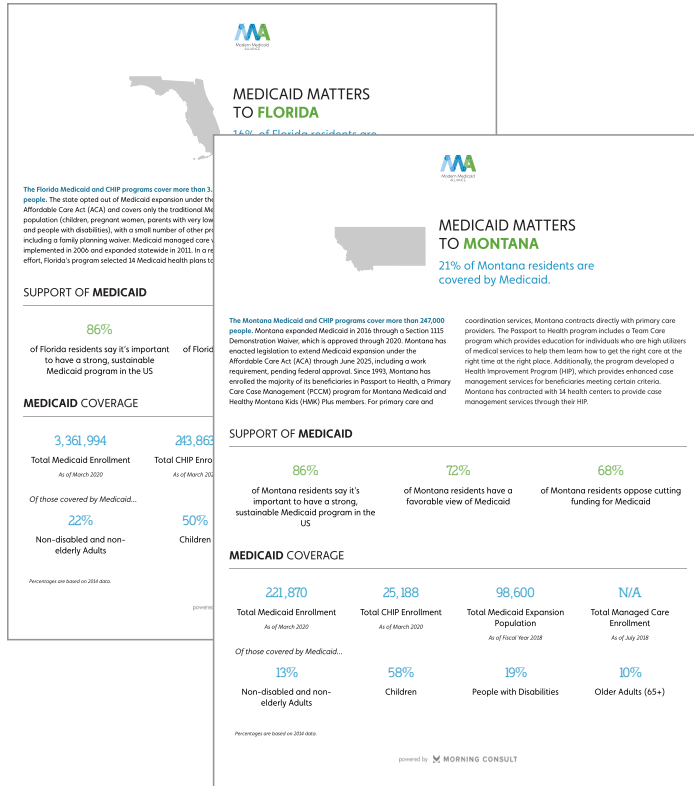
Modern Medicaid ALLIANCE

MEDICAID MATTERS TO FLORIDA

16% of Florida residents are

The Florida Medicaid and CHIP programs cover more than 3. people. The state opted out of Medicaid expansion under the Affordable Care Act (ACA) and covers only the traditional Me population (children, pregnant women, parents with very low and people with disabilities), with a small number of other pr including a family planning waiver. Medicaid managed care w implemented in 2006 and expanded statewide in 2011. In a re effort, Florida's program selected 14 Medicaid health plans to

SUPPORT OF MEDICAID

86%

of Florida residents say it's important to have a strong, sustainable Medicaid program in the US

of Flori

MEDICAID COVERAGE

3,361,994

Total Medicaid Enrollment

As of March 2020

243,863

Total CHIP Enro

As of March 20

Of those covered by Medicaid...

22%

Non-disabled and non-elderly Adults

50%

Children

Percentages are based on 2014 data.

powered

Modern Medicaid ALLIANCE

MEDICAID MATTERS TO MONTANA

21% of Montana residents are covered by Medicaid.

The Montana Medicaid and CHIP programs cover more than 247,000 people. Montana expanded Medicaid in 2016 through a Section 1115 Demonstration Waiver, which is approved through 2020. Montana has enacted legislation to extend Medicaid expansion under the Affordable Care Act (ACA) through June 2025, including a work requirement, pending federal approval. Since 1993, Montana has enrolled the majority of its beneficiaries in Passport to Health, a Primary Care Case Management (PCCM) program for Montana Medicaid and Healthy Montana Kids (HMK) Plus members. For primary care and coordination services, Montana contracts directly with primary care providers. The Passport to Health program includes a Team Care program which provides education for individuals who are high utilizers of medical services to help them learn how to get the right care at the right time at the right place. Additionally, the program developed a Health Improvement Program (HIP), which provides enhanced case management services for beneficiaries meeting certain criteria. Montana has contracted with 14 health centers to provide case management services through their HIP.

SUPPORT OF MEDICAID

86%

of Montana residents say it's important to have a strong, sustainable Medicaid program in the US

72%

of Montana residents have a favorable view of Medicaid

68%

of Montana residents oppose cutting funding for Medicaid

MEDICAID COVERAGE

221,870

Total Medicaid Enrollment

As of March 2020

25,188

Total CHIP Enrollment

As of March 2020

98,600

Total Medicaid Expansion Population

As of Fiscal Year 2018

N/A

Total Managed Care Enrollment

As of July 2018

Of those covered by Medicaid...

13%

Non-disabled and non-elderly Adults

58%

Children

19%

People with Disabilities

10%

Older Adults (65+)

Percentages are based on 2014 data.

powered by MORNING CONSULT